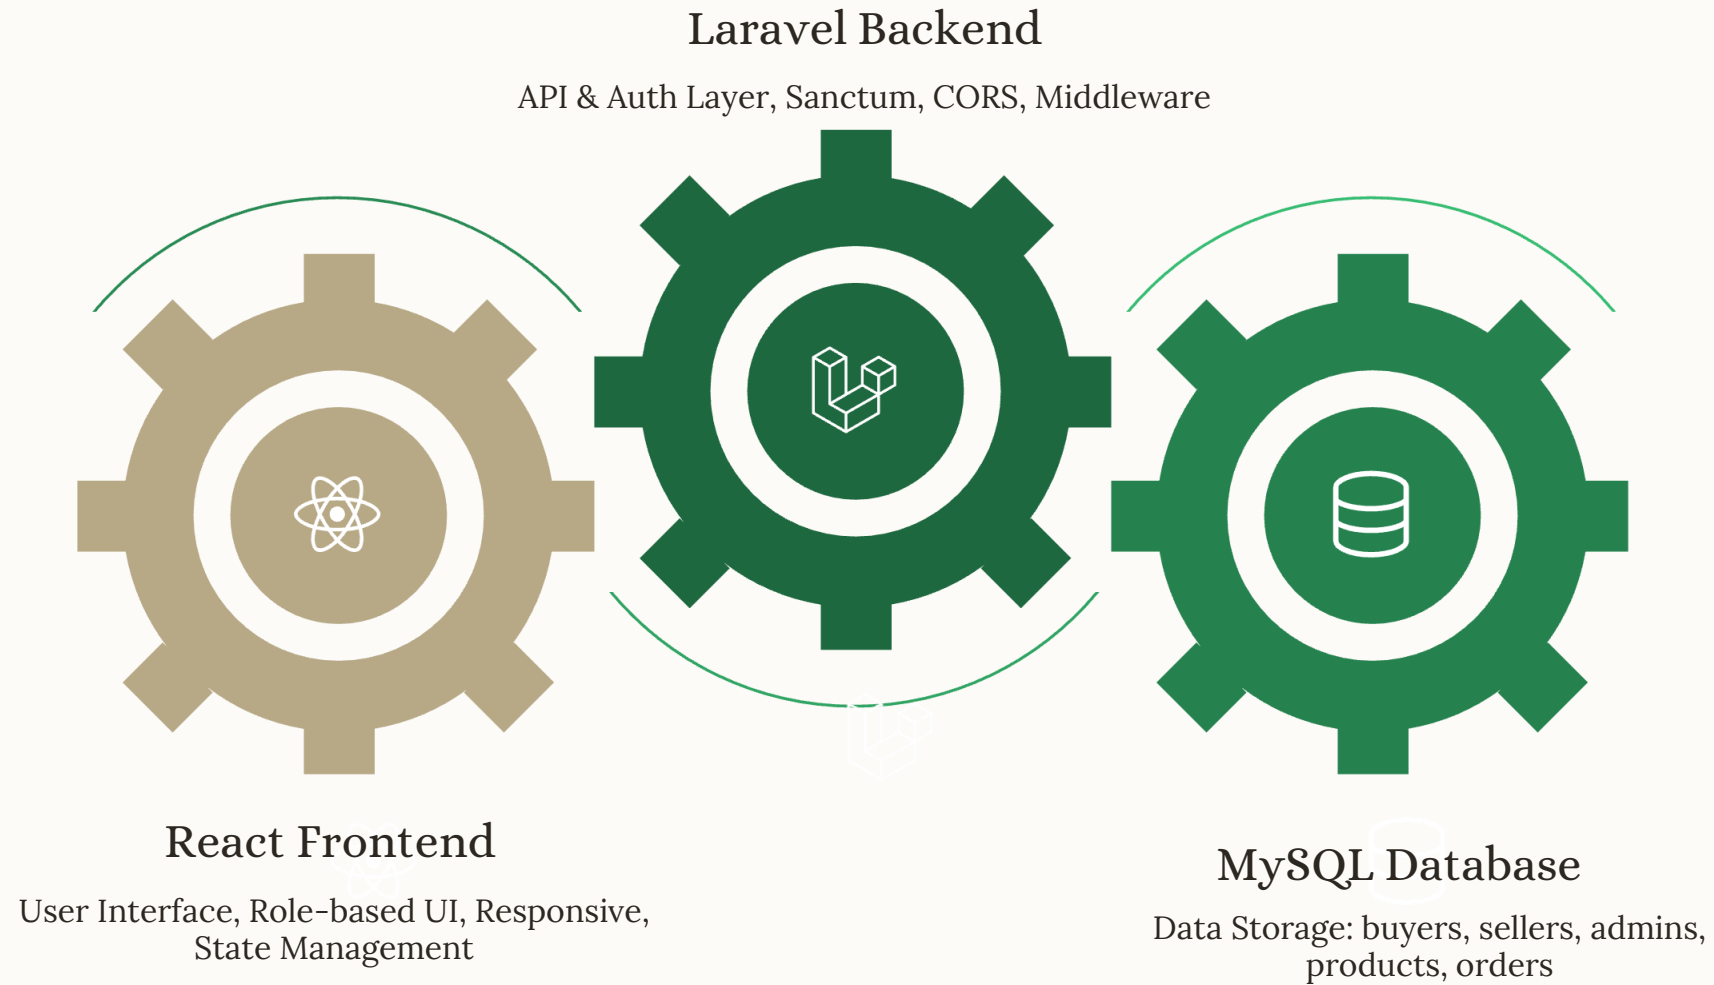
Laravel Backend

API & Auth Layer, Sanctum, CORS, Middleware

React Frontend

User Interface, Role-based UI, Responsive, State Management

MySQL Database

Data Storage: buyers, sellers, admins, products, orders